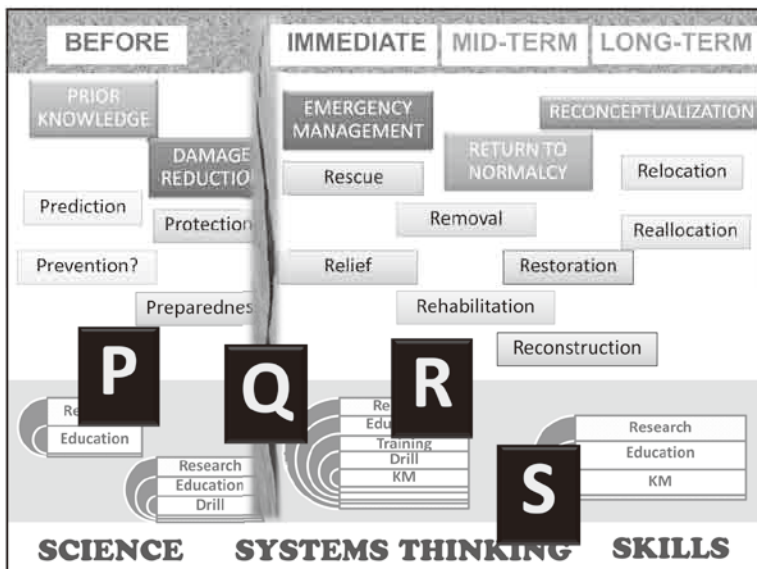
BEFORE

IMMEDIATE

MID-TERM

LONG-TERM

PRIOR KNOWLEDGE

DAMAGE REDUCTIO

Prediction

Protection

Prevention?

Preparednes

EMERGENCY MANAGEMENT

RECONCEPTUALIZATION

RETURN TO NORMALCY

Relocation

Rescue

Removal

Reallocation

Relief

Restoration

Rehabilitation

Reconstruction

P

Q

R

S

Re

Education

Research

Education

Drill

Re

Edu

Training

Drill

KM

Research

Education

KM

SCIENCE

SYSTEMS THINKING

SKILLS